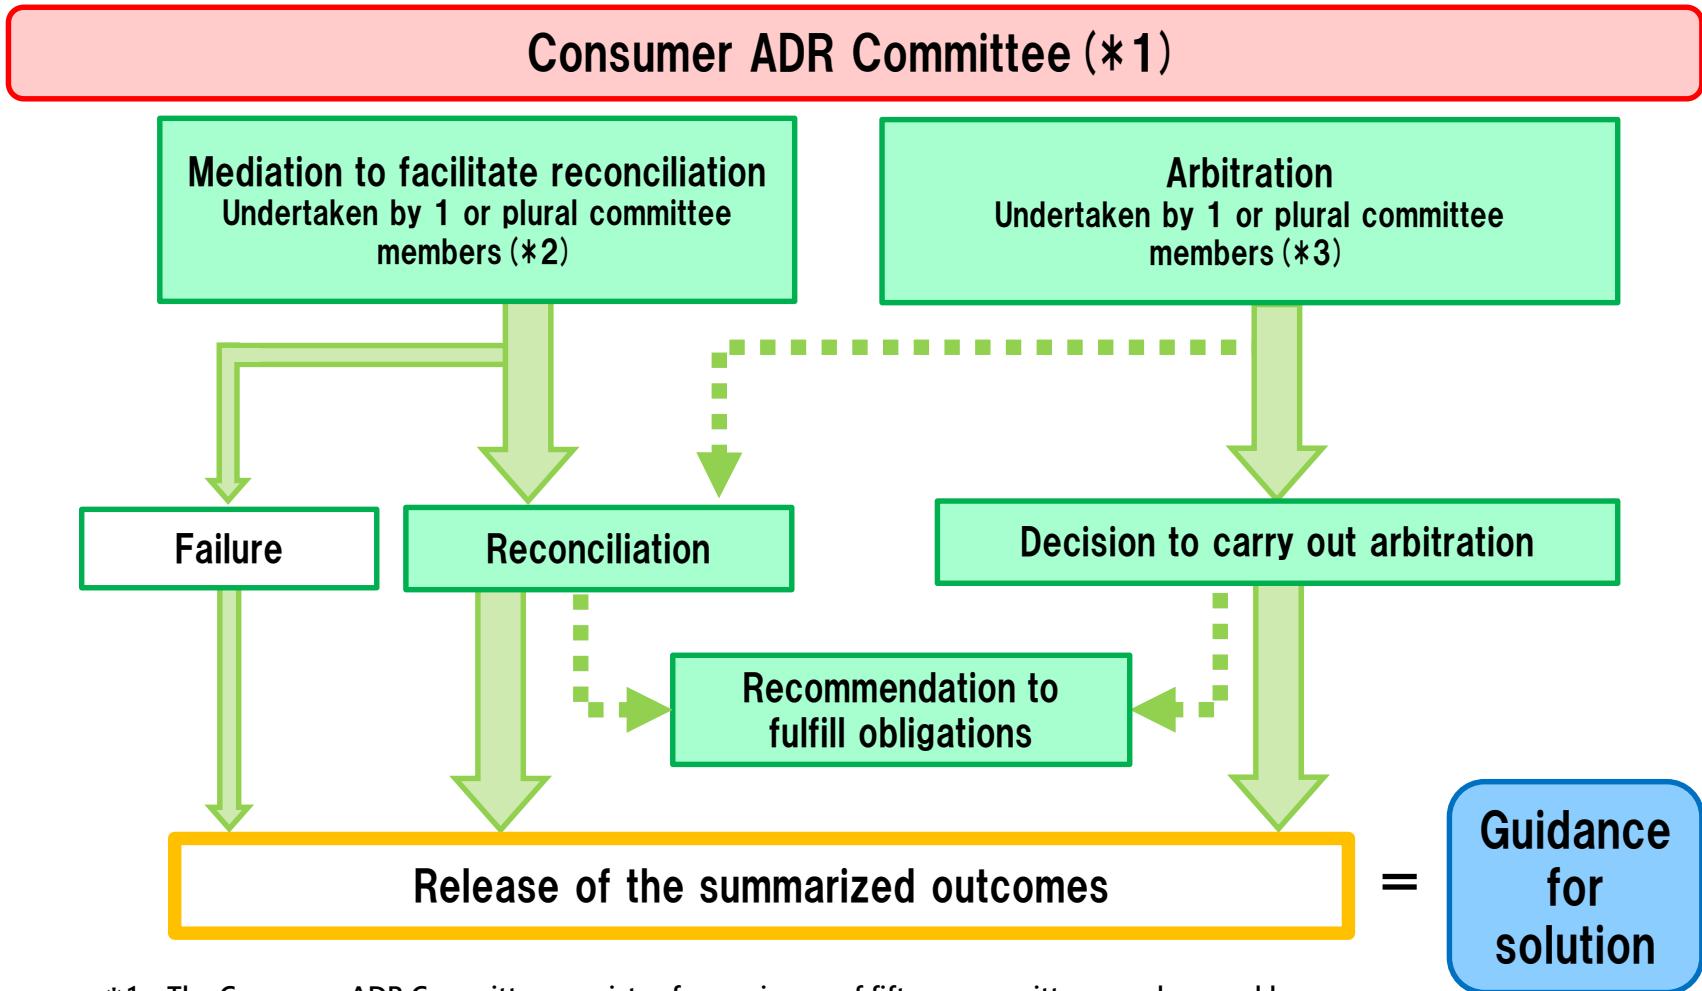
Consumer ADR Committee (*1)

Mediation to facilitate reconciliation
Undertaken by 1 or plural committee members (*2)

Arbitration
Undertaken by 1 or plural committee members (*3)

Failure

Reconciliation

Decision to carry out arbitration

Recommendation to fulfill obligations

Release of the summarized outcomes

=

Guidance for solution

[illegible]